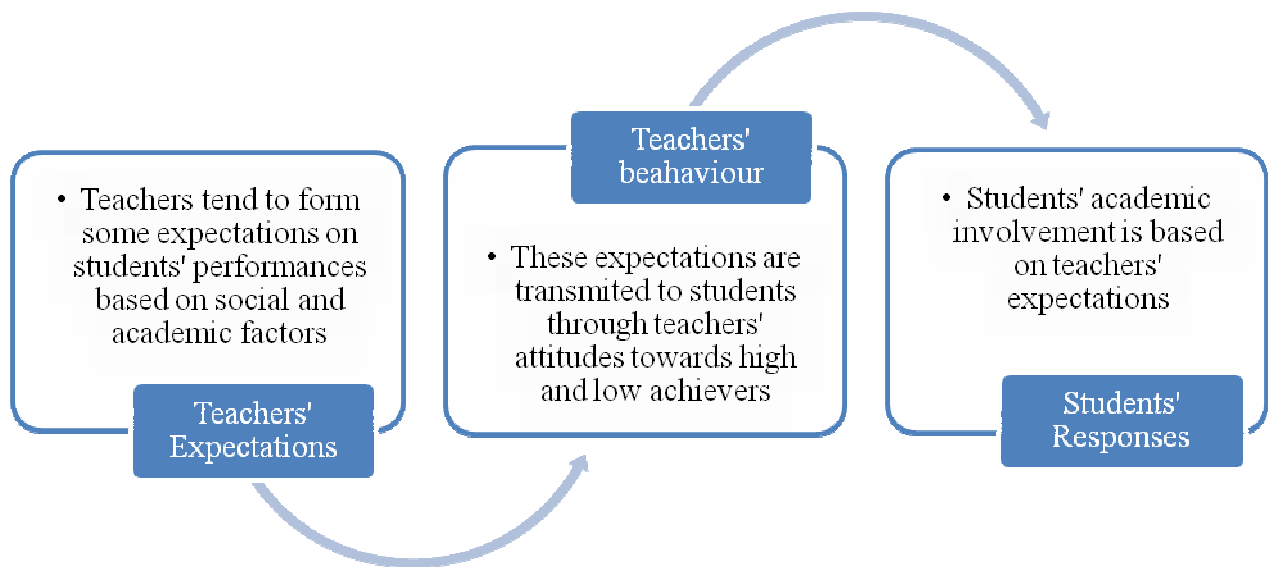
• Teachers tend to form some expectations on students' performances based on social and academic factors

Teachers' Expectations

Teachers' beahaviour

• These expectations are transmited to students through teachers' attitudes towards high and low achievers

• Students' academic involvement is based on teachers' expectations

Students' Responses